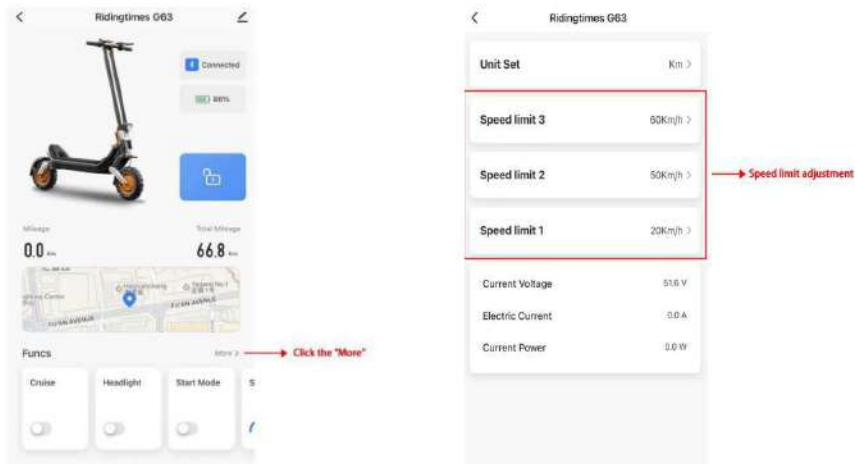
Ridingtimes G63

Connected

88%

Mileage

Total Mileage

0.0 Km

66.8 Km

Funcs

More >

Click the "More"

Cruise

Headlight

Start Mode

S

Ridingtimes G63

Unit Set

Km >

Speed limit 3

60Km/h >

Speed limit 2

50Km/h >

Speed limit 1

20Km/h >

Speed limit adjustment

Current Voltage

51.6 V

Electric Current

0.0 A

Current Power

0.0 W